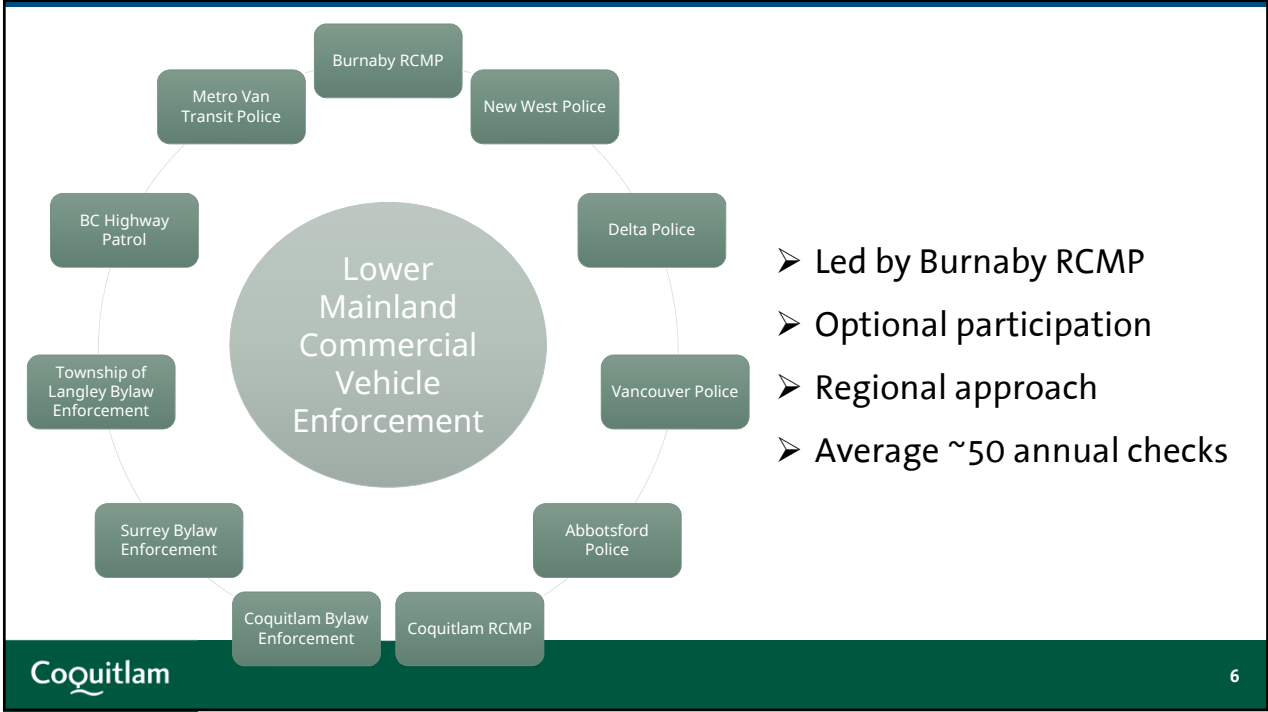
Lower Mainland Commercial Vehicle Enforcement

Burnaby RCMP

New West Police

Delta Police

Vancouver Police

Abbotsford Police

Coquitlam RCMP

Coquitlam Bylaw Enforcement

Surrey Bylaw Enforcement

Township of Langley Bylaw Enforcement

BC Highway Patrol

Metro Van Transit Police

➢ Led by Burnaby RCMP

➢ Optional participation

➢ Regional approach

➢ Average ~50 annual checks

Coquitlam

6